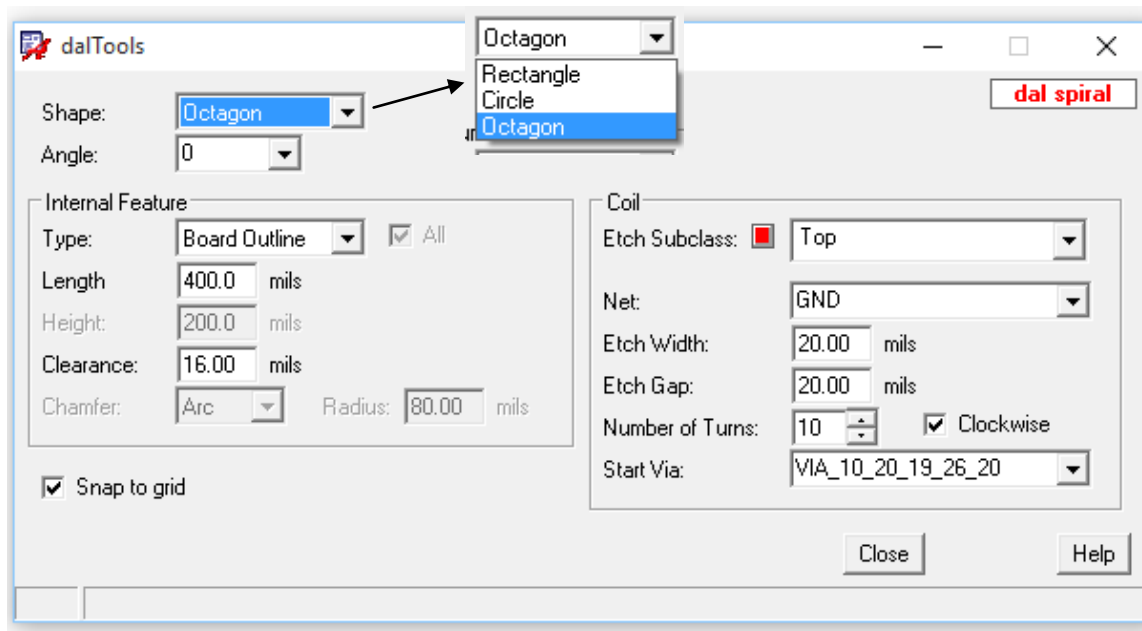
dalTools

Octagon
Rectangle
Circle
Octagon

dal spiral

Shape: Octagon
Angle: 0

Internal Feature
Type: Board Outline
All
Length 400.0 mils
Height: 200.0 mils
Clearance: 16.00 mils
Chamfer: Arc Radius: 80.00 mils

Snap to grid

Coil
Etch Subclass: Top
Net: GND
Etch Width: 20.00 mils
Etch Gap: 20.00 mils
Number of Turns: 10
Clockwise
Start Via: VIA_10_20_19_26_20

Close
Help